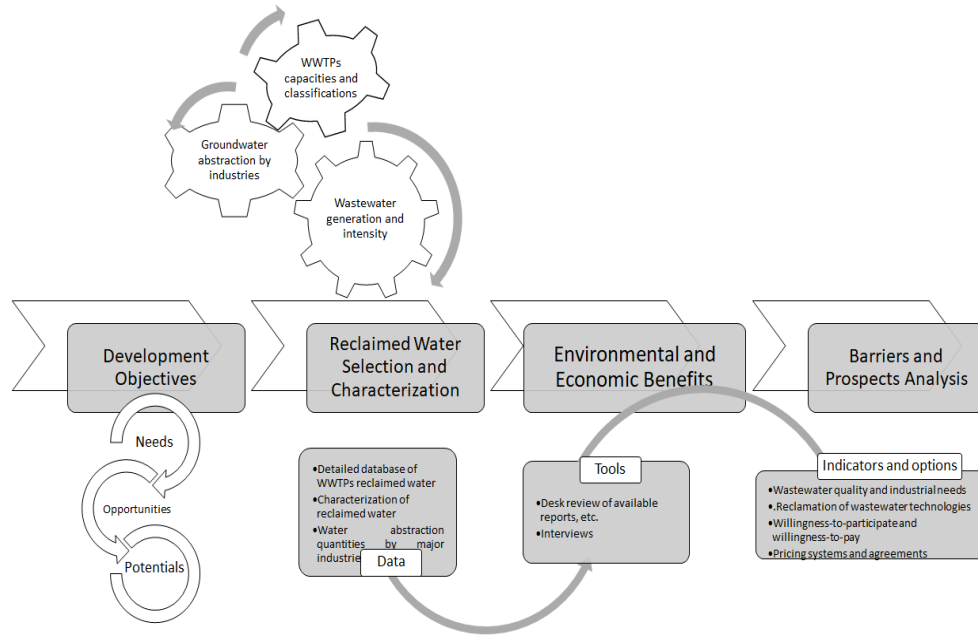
WWTPs capacities and classifications

Groundwater abstraction by industries

Wastewater generation and intensity

Development Objectives

Reclaimed Water Selection and Characterization

Environmental and Economic Benefits

Barriers and Prospects Analysis

Needs

Opportunities

Potentials

•Detailed database of WWTPs reclaimed water
•Characterization of reclaimed water
•Water abstraction quantities by major industrie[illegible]

Data

Tools

•Desk review of available reports, etc.
•Interviews

Indicators and options

•Wastewater quality and industrial needs
•.Reclamation of wastewater technologies
•Willingness-to-participate and willingness-to-pay
•Pricing systems and agreements